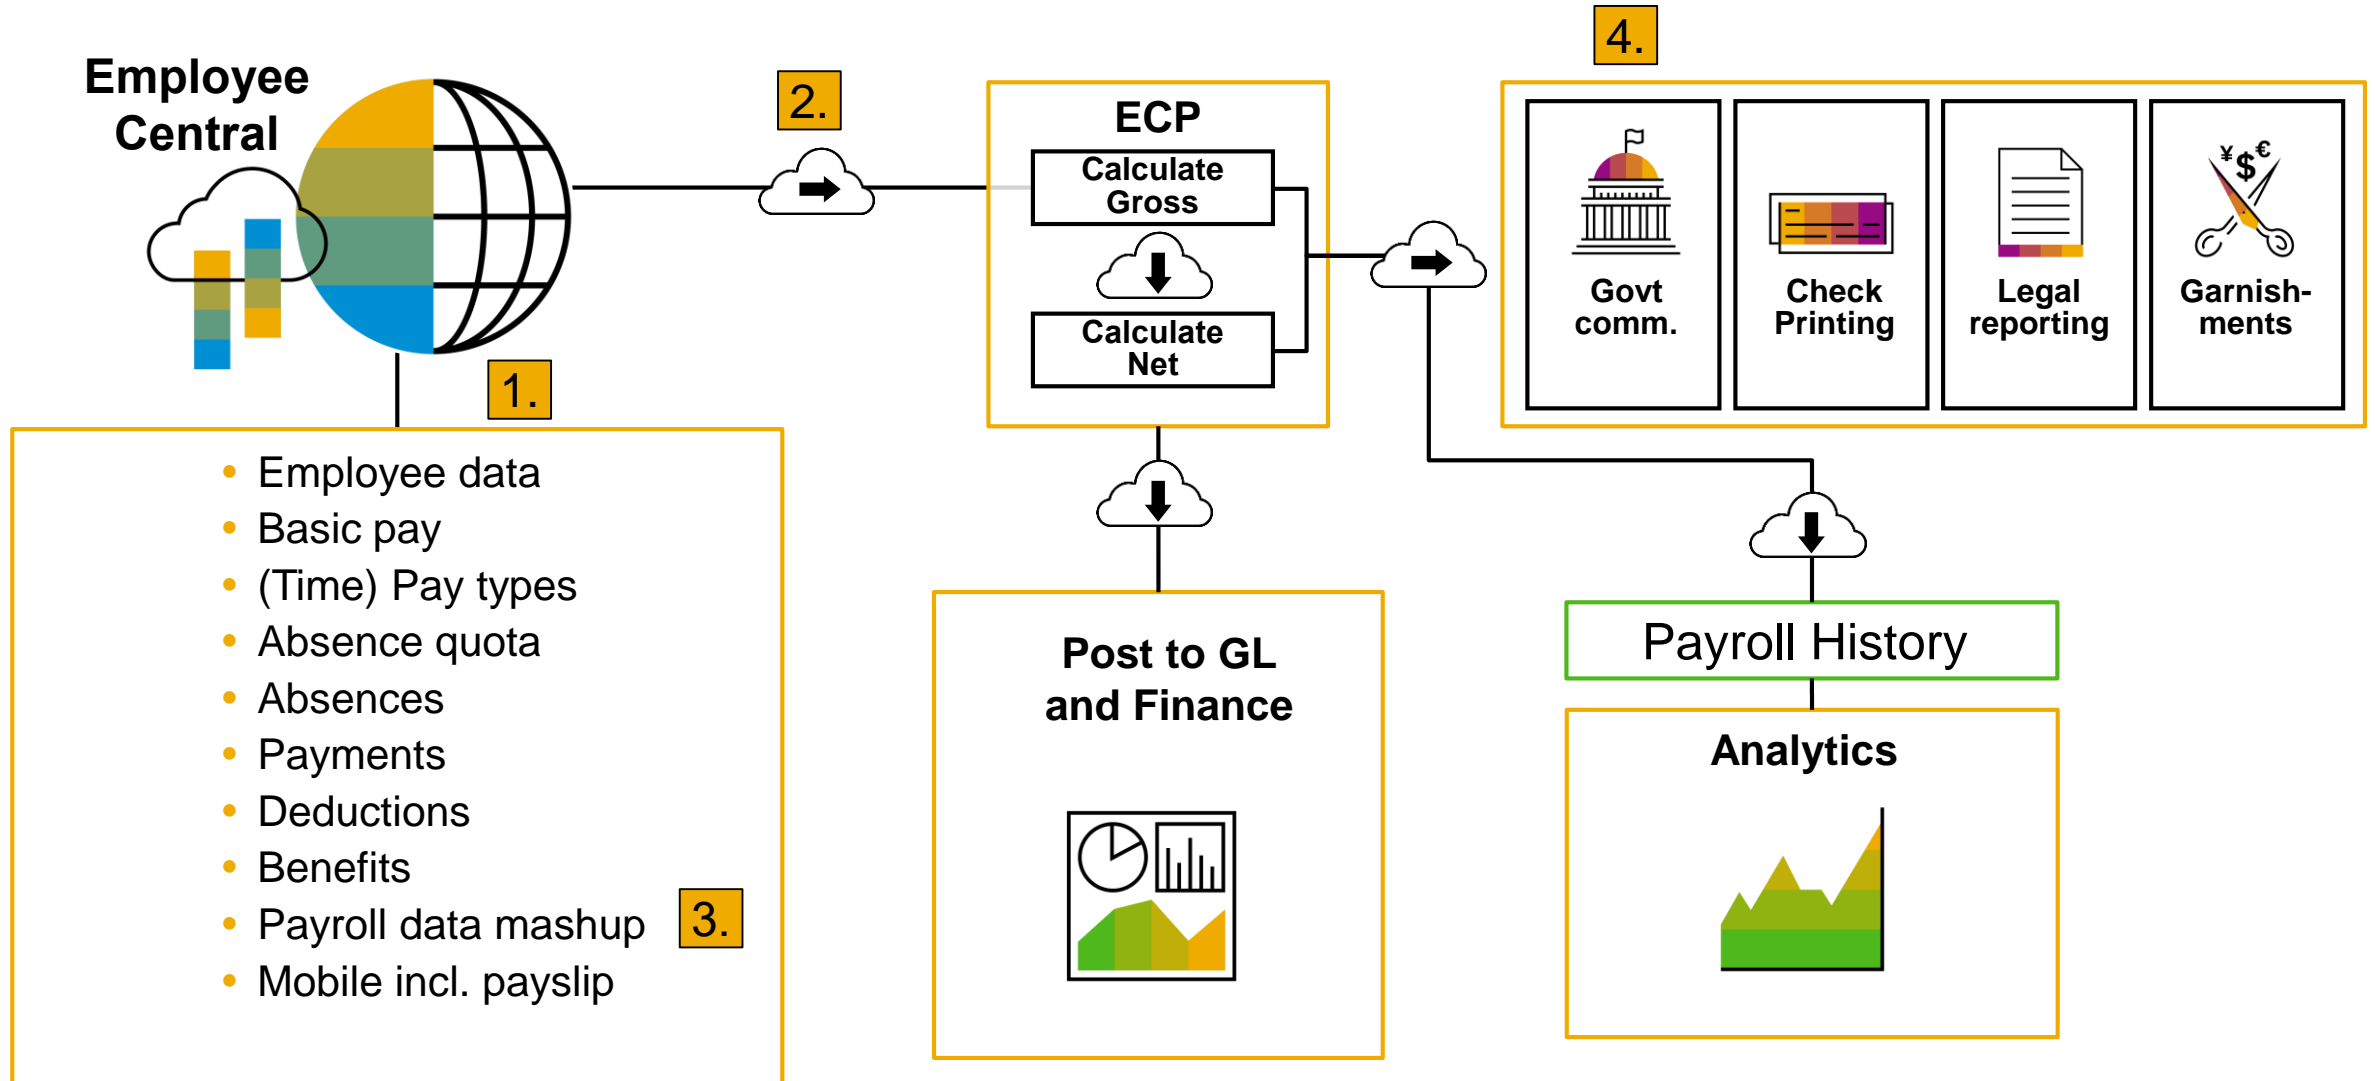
Employee Central

1.

- Employee data
- Basic pay
- (Time) Pay types
- Absence quota
- Absences
- Payments
- Deductions
- Benefits
- Payroll data mashup
- Mobile incl. payslip

3.

2.

ECP

Calculate Gross

Calculate Net

Post to GL and Finance

4.

Govt comm.

Check Printing

Legal reporting

Garnish-ments

¥ $ €

Payroll History

Analytics